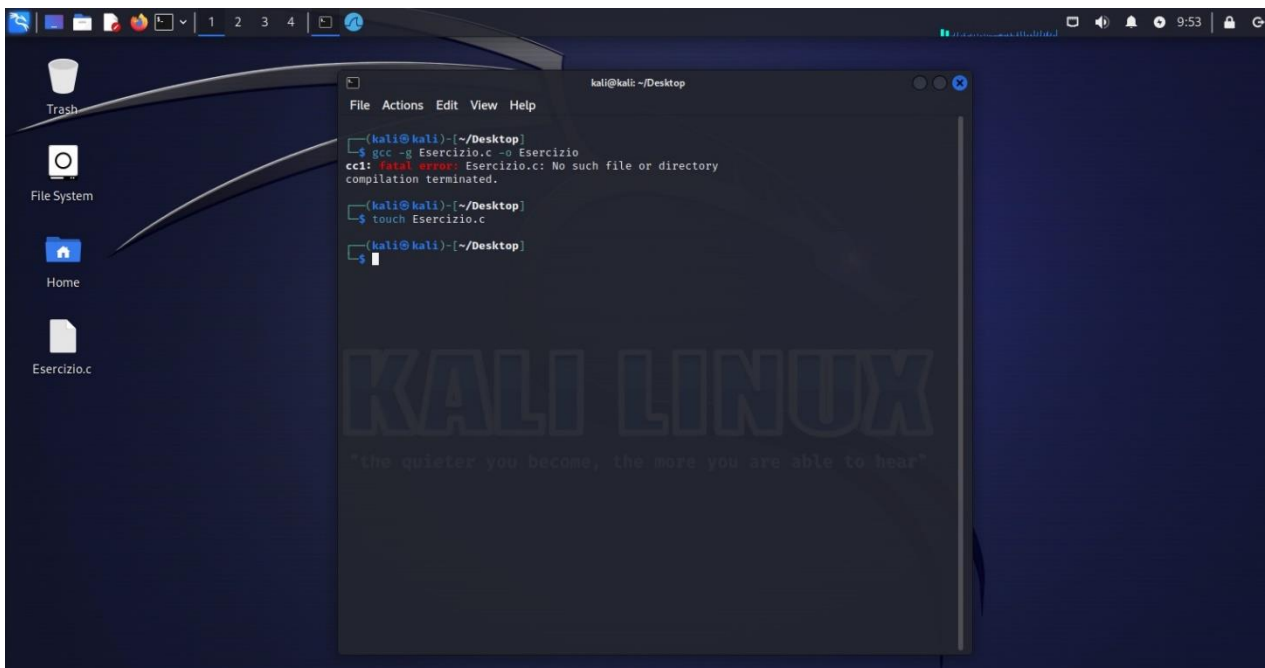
1 2 3 4

9:53

Trash

File System

Home

Esercizio.c

kali@kali: ~/Desktop

File Actions Edit View Help

┌──(kali㉿kali)-[~/Desktop]
└─$ gcc -g Esercizio.c -o Esercizio
cc1: fatal error: Esercizio.c: No such file or directory
compilation terminated.

┌──(kali㉿kali)-[~/Desktop]
└─$ touch Esercizio.c

┌──(kali㉿kali)-[~/Desktop]
└─$

KALI LINUX

"the quieter you become, the more you are able to hear"